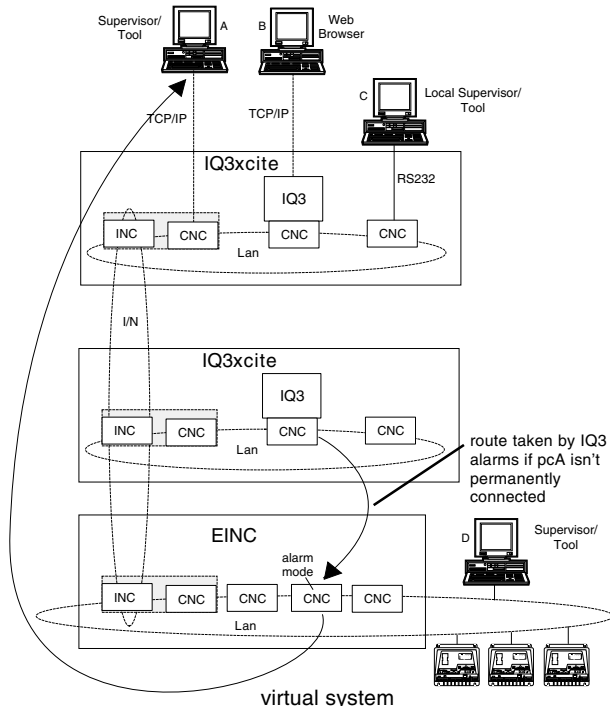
Supervisor/ Tool

A

B

Web Browser

C

Local Supervisor/ Tool

TCP/IP

TCP/IP

IQ3xcite

IQ3

RS232

INC

CNC

CNC

CNC

Lan

I/N

IQ3xcite

IQ3

INC

CNC

CNC

CNC

Lan

route taken by IQ3 alarms if pcA isn't permanently connected

EINC

D

Supervisor/ Tool

alarm mode

INC

CNC

CNC

CNC

CNC

Lan

virtual system